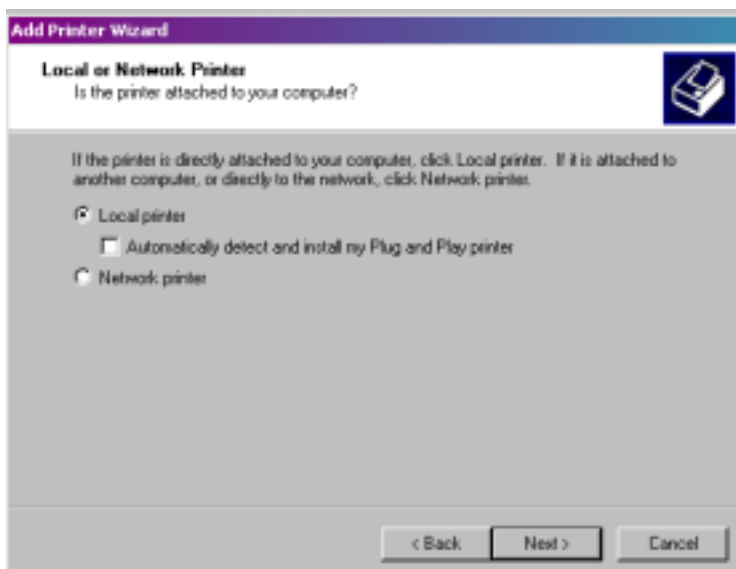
Add Printer Wizard

Local or Network Printer
Is the printer attached to your computer?

If the printer is directly attached to your computer, click Local printer. If it is attached to another computer, or directly to the network, click Network printer.

Local printer

Automatically detect and install my Plug and Play printer

Network printer

< Back

Next >

Cancel